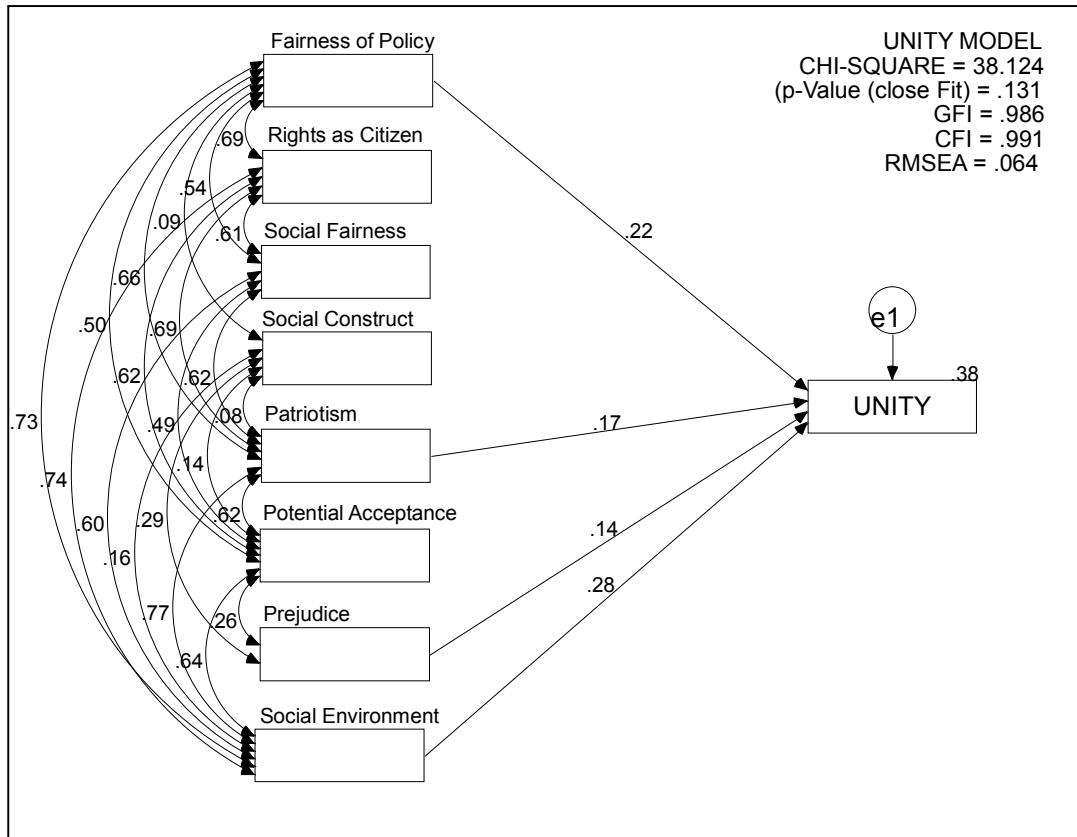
UNITY MODEL
CHI-SQUARE = 38.124
(p-Value (close Fit) = .131
GFI = .986
CFI = .991
RMSEA = .064

Fairness of Policy

Rights as Citizen

Social Fairness

Social Construct

Patriotism

Potential Acceptance

Prejudice

Social Environment

UNITY

e1

.38

.22

.17

.14

.28

.69

.54

.09

.61

.66

.50

.69

.62

.62

.08

.73

.49

.14

.74

.60

.29

.62

.16

.77

.26

.64